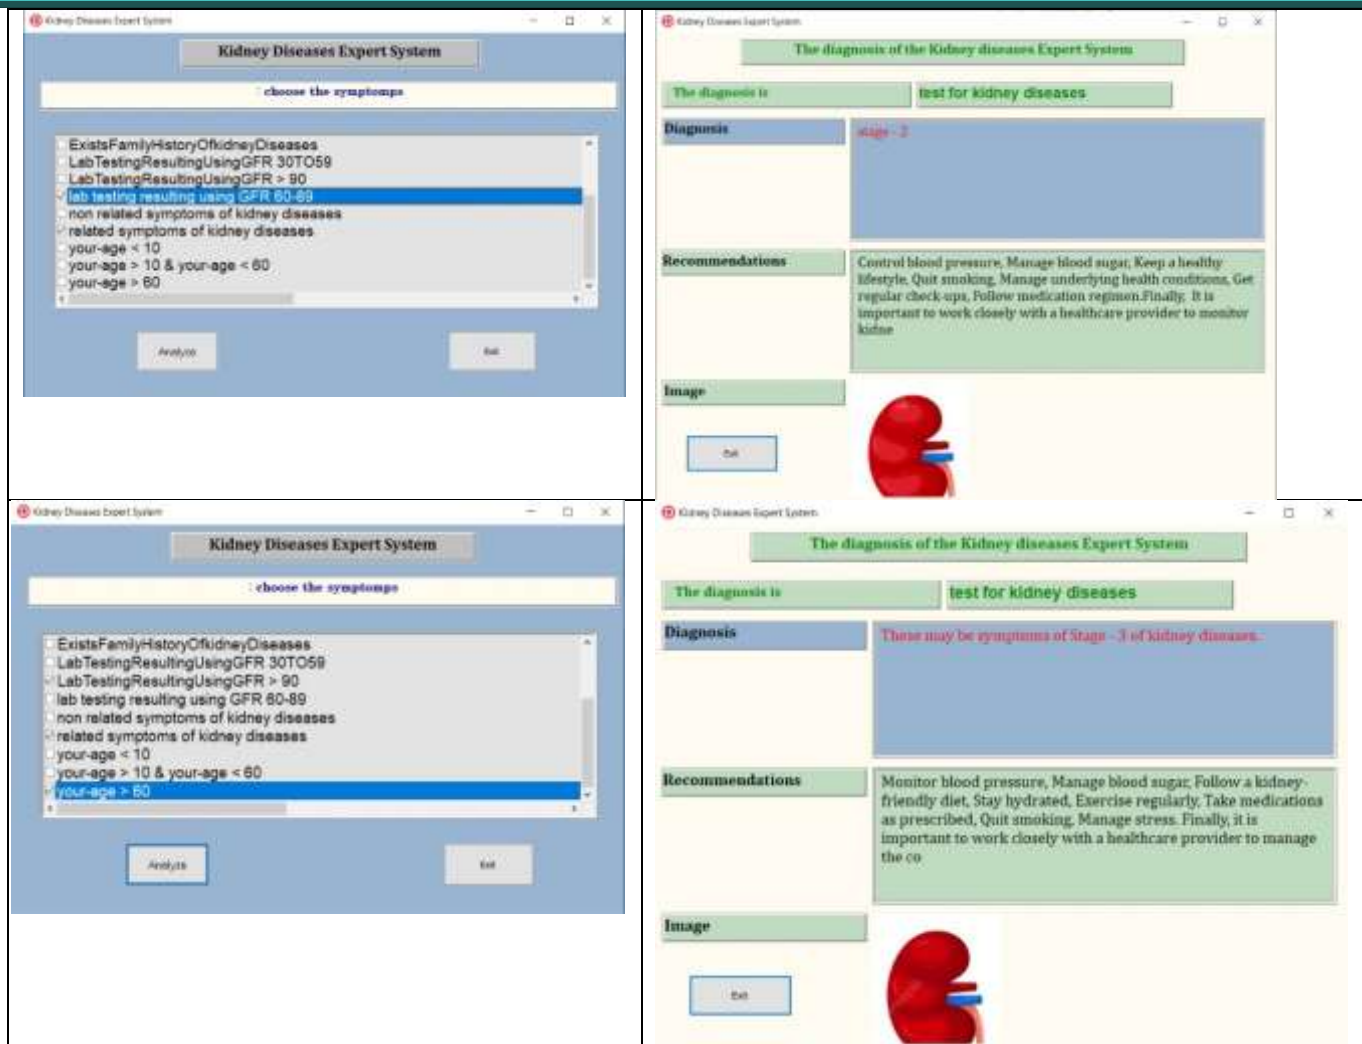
Kidney Diseases Expert System

Kidney Diseases Expert System

choose the symptomps

ExistsFamilyHistoryOfkidneyDiseases
LabTestingResultingUsingGFR 30TO59
LabTestingResultingUsingGFR > 90
lab testing resulting using GFR 60-89
non related symptoms of kidney diseases
related symptoms of kidney diseases
your-age < 10
your-age > 10 & your-age < 60
your-age > 60

Analyze

Exit

Kidney Diseases Expert System

The diagnosis of the Kidney diseases Expert System

The diagnosis is

test for kidney diseases

Diagnosis

stage - 2

Recommendations

Control blood pressure, Manage blood sugar, Keep a healthy lifestyle, Quit smoking, Manage underlying health conditions, Get regular check-ups, Follow medication regimen.Finally, It is important to work closely with a healthcare provider to monitor kidne

Image

Exit

Kidney Diseases Expert System

Kidney Diseases Expert System

choose the symptomps

ExistsFamilyHistoryOfkidneyDiseases
LabTestingResultingUsingGFR 30TO59
LabTestingResultingUsingGFR > 90
lab testing resulting using GFR 60-89
non related symptoms of kidney diseases
related symptoms of kidney diseases
your-age < 10
your-age > 10 & your-age < 60
your-age > 60

Analyze

Exit

Kidney Diseases Expert System

The diagnosis of the Kidney diseases Expert System

The diagnosis is

test for kidney diseases

Diagnosis

These may be symptoms of Stage - 3 of kidney diseases.

Recommendations

Monitor blood pressure, Manage blood sugar, Follow a kidney-friendly diet, Stay hydrated, Exercise regularly, Take medications as prescribed, Quit smoking, Manage stress. Finally, it is important to work closely with a healthcare provider to manage the co

Image

Exit